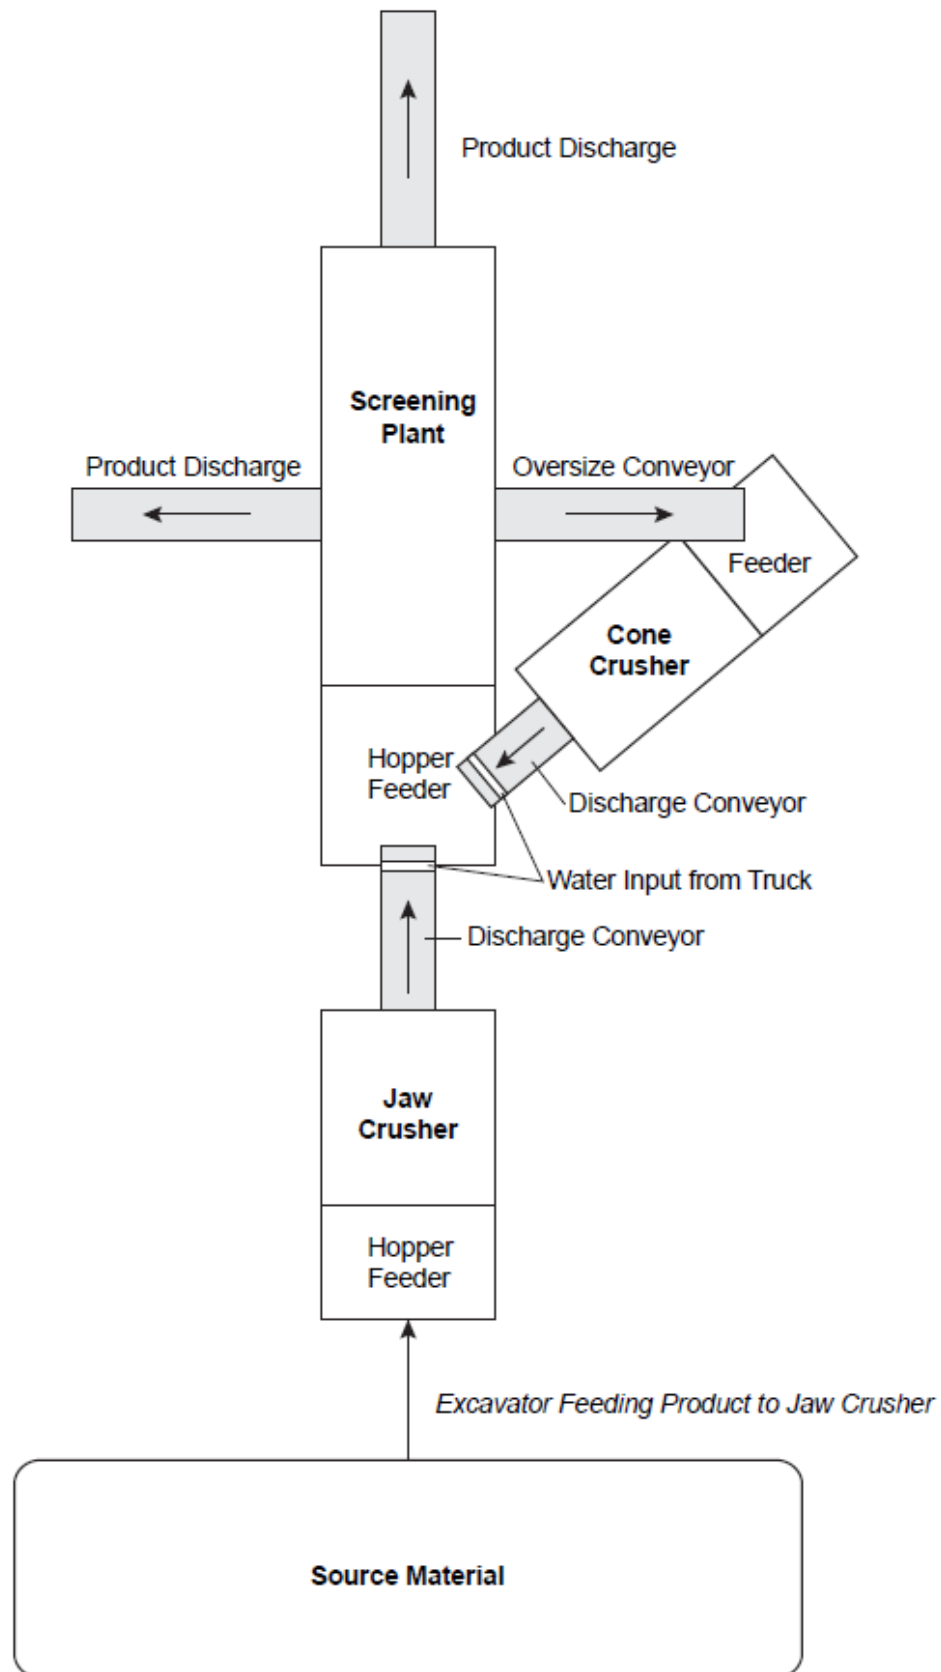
Product Discharge

Screening Plant

Product Discharge

Oversize Conveyor

Feeder

Cone Crusher

Hopper Feeder

Discharge Conveyor

Water Input from Truck

Discharge Conveyor

Jaw Crusher

Hopper Feeder

Excavator Feeding Product to Jaw Crusher

Source Material